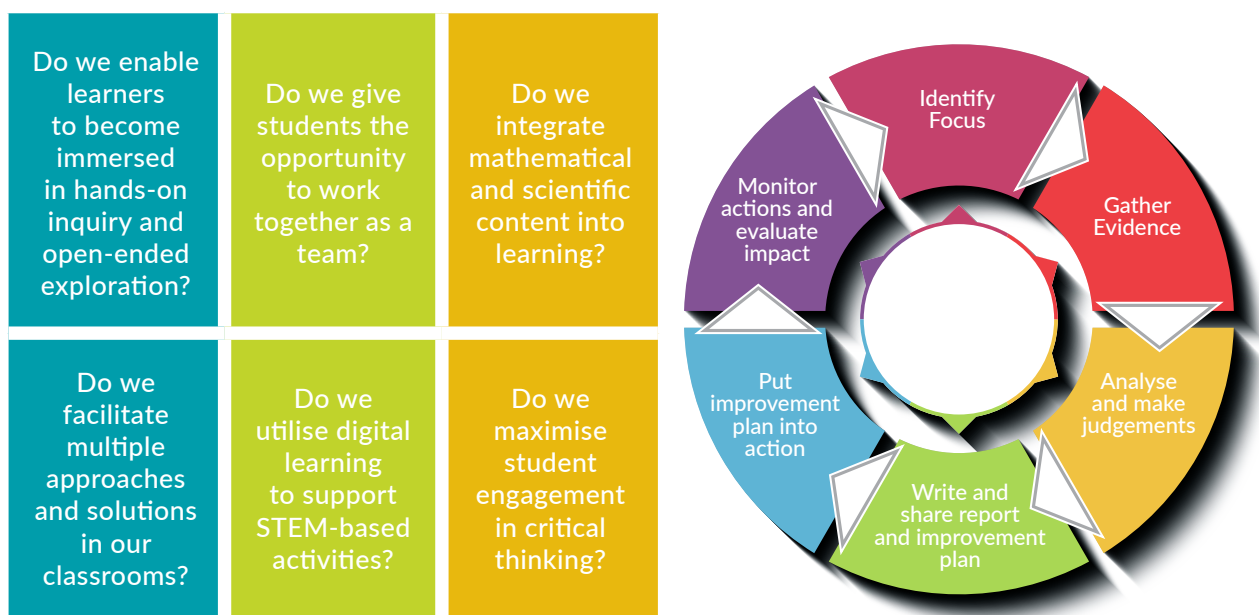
Do we enable learners to become immersed in hands-on inquiry and open-ended exploration?

Do we give students the opportunity to work together as a team?

Do we integrate mathematical and scientific content into learning?

Do we facilitate multiple approaches and solutions in our classrooms?

Do we utilise digital learning to support STEM-based activities?

Do we maximise student engagement in critical thinking?

Identify Focus

Gather Evidence

Analyse and make judgements

Write and share report and improvement plan

Put improvement plan into action

Monitor actions and evaluate impact